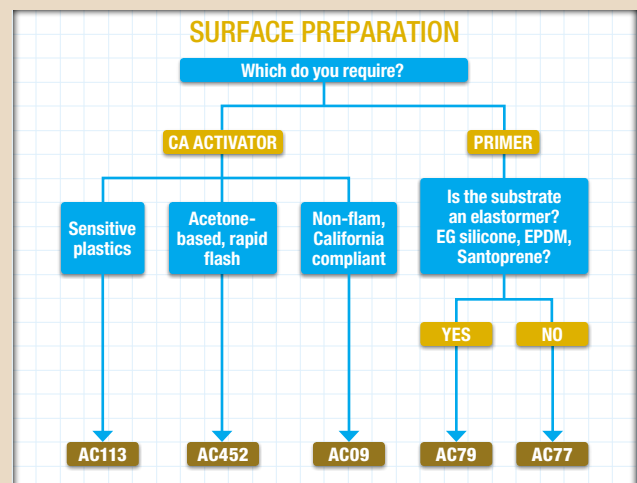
SURFACE PREPARATION

Which do you require?

CA ACTIVATOR

PRIMER

Sensitive plastics

Acetone-based, rapid flash

Non-flam, California compliant

Is the substrate an elastormer? EG silicone, EPDM, Santoprene?

YES

NO

AC113

AC452

AC09

AC79

AC77